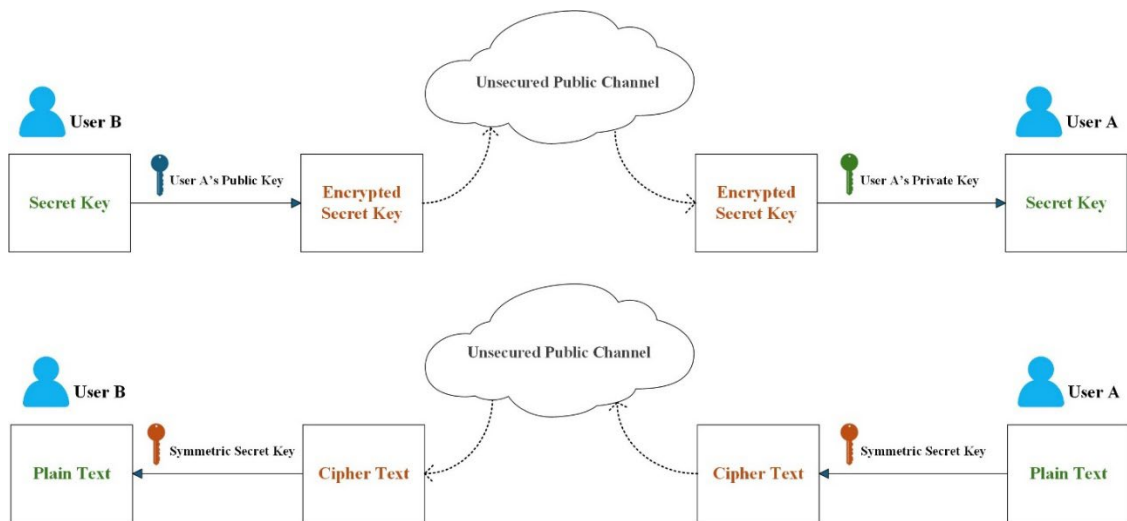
Unsecured Public Channel

User B

User A

Secret Key

User A's Public Key

Encrypted Secret Key

Encrypted Secret Key

User A's Private Key

Secret Key

Unsecured Public Channel

User B

User A

Plain Text

Symmetric Secret Key

Cipher Text

Cipher Text

Symmetric Secret Key

Plain Text